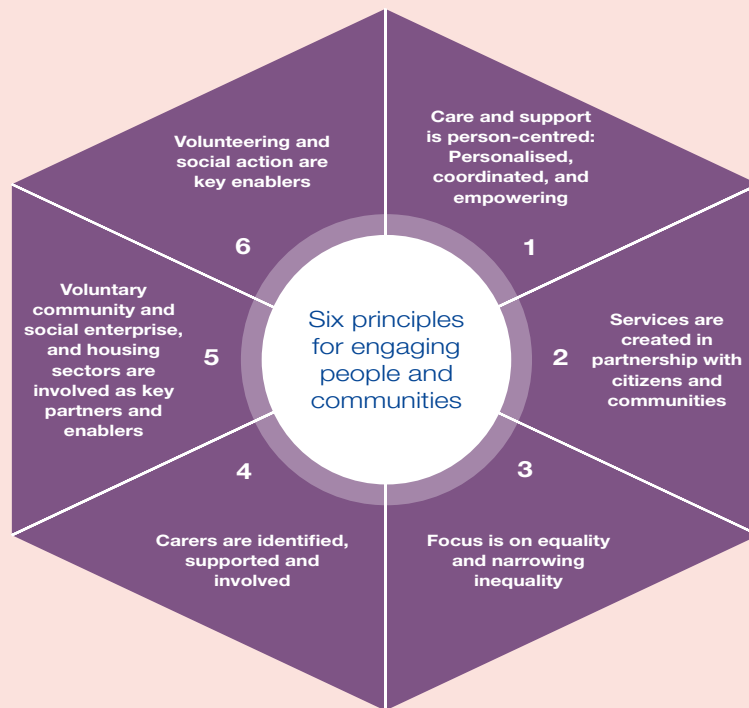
Six principles for engaging people and communities

Care and support is person-centred: Personalised, coordinated, and empowering

1

Services are created in partnership with citizens and communities

2

Focus is on equality and narrowing inequality

3

Carers are identified, supported and involved

4

Voluntary community and social enterprise, and housing sectors are involved as key partners and enablers

5

Volunteering and social action are key enablers

6